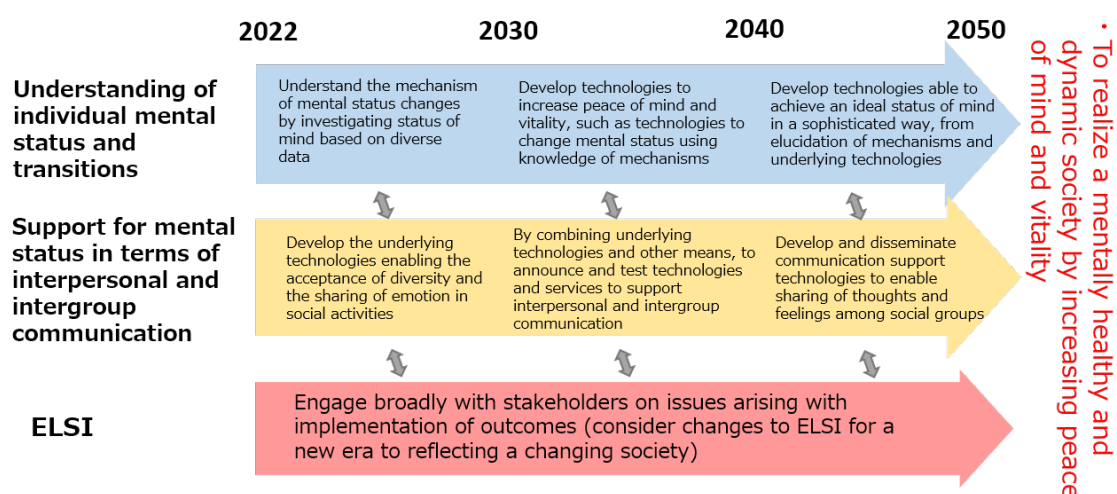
2022
2030
2040
2050

Understanding of individual mental status and transitions

Understand the mechanism of mental status changes by investigating status of mind based on diverse data

Develop technologies to increase peace of mind and vitality, such as technologies to change mental status using knowledge of mechanisms

Develop technologies able to achieve an ideal status of mind in a sophisticated way, from elucidation of mechanisms and underlying technologies

Support for mental status in terms of interpersonal and intergroup communication

Develop the underlying technologies enabling the acceptance of diversity and the sharing of emotion in social activities

By combining underlying technologies and other means, to announce and test technologies and services to support interpersonal and intergroup communication

Develop and disseminate communication support technologies to enable sharing of thoughts and feelings among social groups

ELSI

Engage broadly with stakeholders on issues arising with implementation of outcomes (consider changes to ELSI for a new era to reflecting a changing society)

・To realize a mentally healthy and dynamic society by increasing peace of mind and vitality